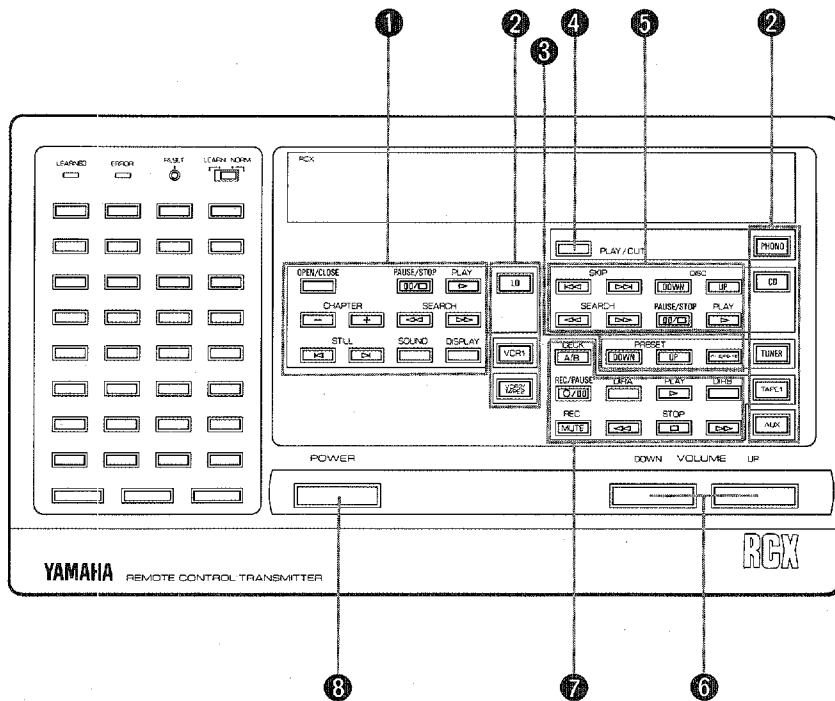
❶ ❷ ❹ ❸ ❺ ❷

LEARNED ERROR RESET LEARN NORM

RCX

PLAY / CUT PHONO

OPEN/CLOSE PAUSE/STOP PLAY

LD

SKIP DISC

DOWN UP

CD

CHAPTER SEARCH

SEARCH PAUSE/STOP PLAY

STILL SOUND DISPLAY

VCR1

DECK A/B

PRESET DOWN UP

TUNER

REC/PAUSE DIR-A PLAY DIR-B

TAPE1

REC MUTE STOP

AUX

POWER DOWN VOLUME UP

YAMAHA REMOTE CONTROL TRANSMITTER

RCX

❽ ❼ ❻